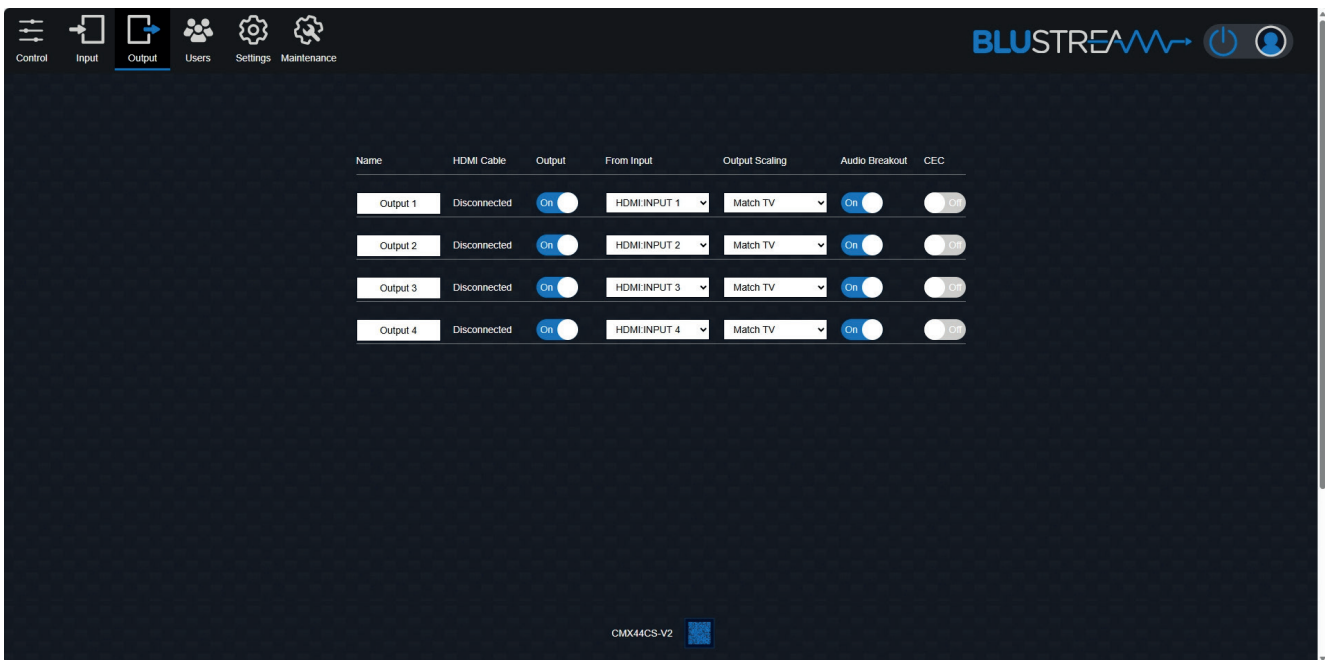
Control Input Output Users Settings Maintenance

BLUSTREAM

| Name | HDMI Cable | Output | From Input | Output Scaling | Audio Breakout | CEC |
|---|---|---|---|---|---|---|
| Output 1 | Disconnected | On | HDMI:INPUT 1 | Match TV | On | Off |
| Output 2 | Disconnected | On | HDMI:INPUT 2 | Match TV | On | Off |
| Output 3 | Disconnected | On | HDMI:INPUT 3 | Match TV | On | Off |
| Output 4 | Disconnected | On | HDMI:INPUT 4 | Match TV | On | Off |

CMX44CS-V2